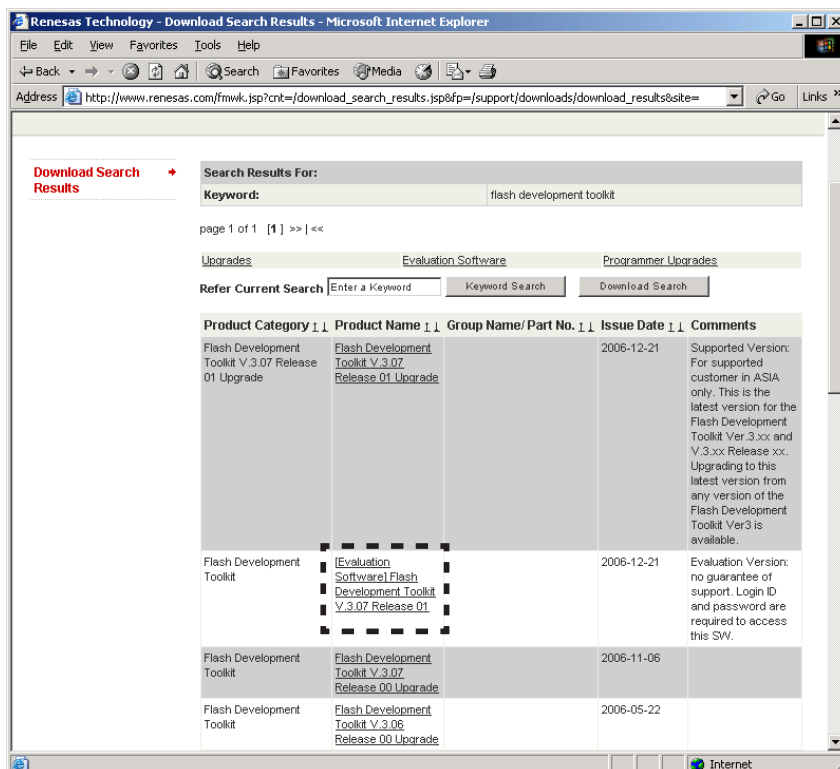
Renesas Technology - Download Search Results - Microsoft Internet Explorer

File Edit View Favorites Tools Help

Back Search Favorites Media

Address http://www.renesas.com/fmwk.jsp?cnt=/download_search_results.jsp&fp=/support/downloads/download_results&site= Go Links

Download Search Results

| Search Results For: | |
|---|---|
| Keyword: | flash development toolkit |

page 1 of 1 [1] >> | <<

Upgrades Evaluation Software Programmer Upgrades

Refer Current Search Enter a Keyword Keyword Search Download Search

| Product Category | Product Name | Group Name/ Part No. | Issue Date | Comments |
|---|---|---|---|---|
| Flash Development Toolkit V.3.07 Release 01 Upgrade | Flash Development Toolkit V.3.07 Release 01 Upgrade | | 2006-12-21 | Supported Version: For supported customer in ASIA only. This is the latest version for the Flash Development Toolkit Ver.3.xx and V.3.xx Release xx. Upgrading to this latest version from any version of the Flash Development Toolkit Ver3 is available. |
| Flash Development Toolkit | [Evaluation Software] Flash Development Toolkit V.3.07 Release 01 | | 2006-12-21 | Evaluation Version: no guarantee of support. Login ID and password are required to access this SW. |
| Flash Development Toolkit | Flash Development Toolkit V.3.07 Release 00 Upgrade | | 2006-11-06 | |
| Flash Development Toolkit | Flash Development Toolkit V.3.06 Release 00 Upgrade | | 2006-05-22 | |

Internet